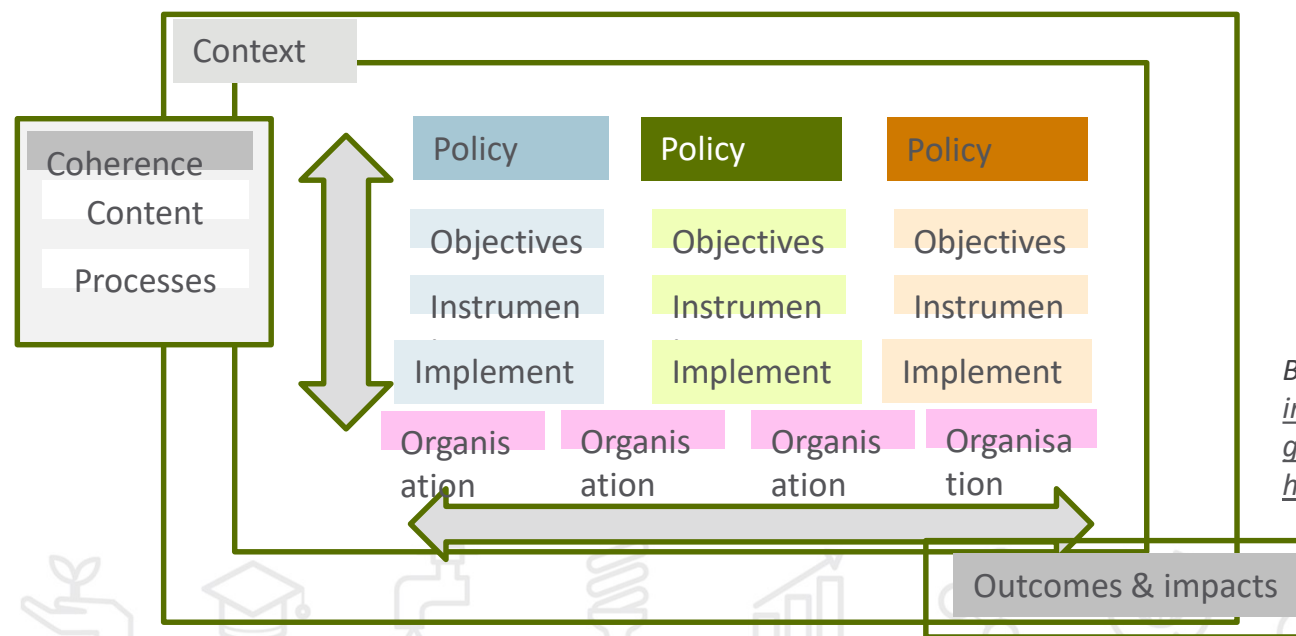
Context

Coherence
Content
Processes

Policy
Policy
Policy

Objectives
Objectives
Objectives

Instrumen
Instrumen
Instrumen

Implement
Implement
Implement

Organisation
Organisation
Organisation
Organisation

Outcomes & impacts

B
in
g
h